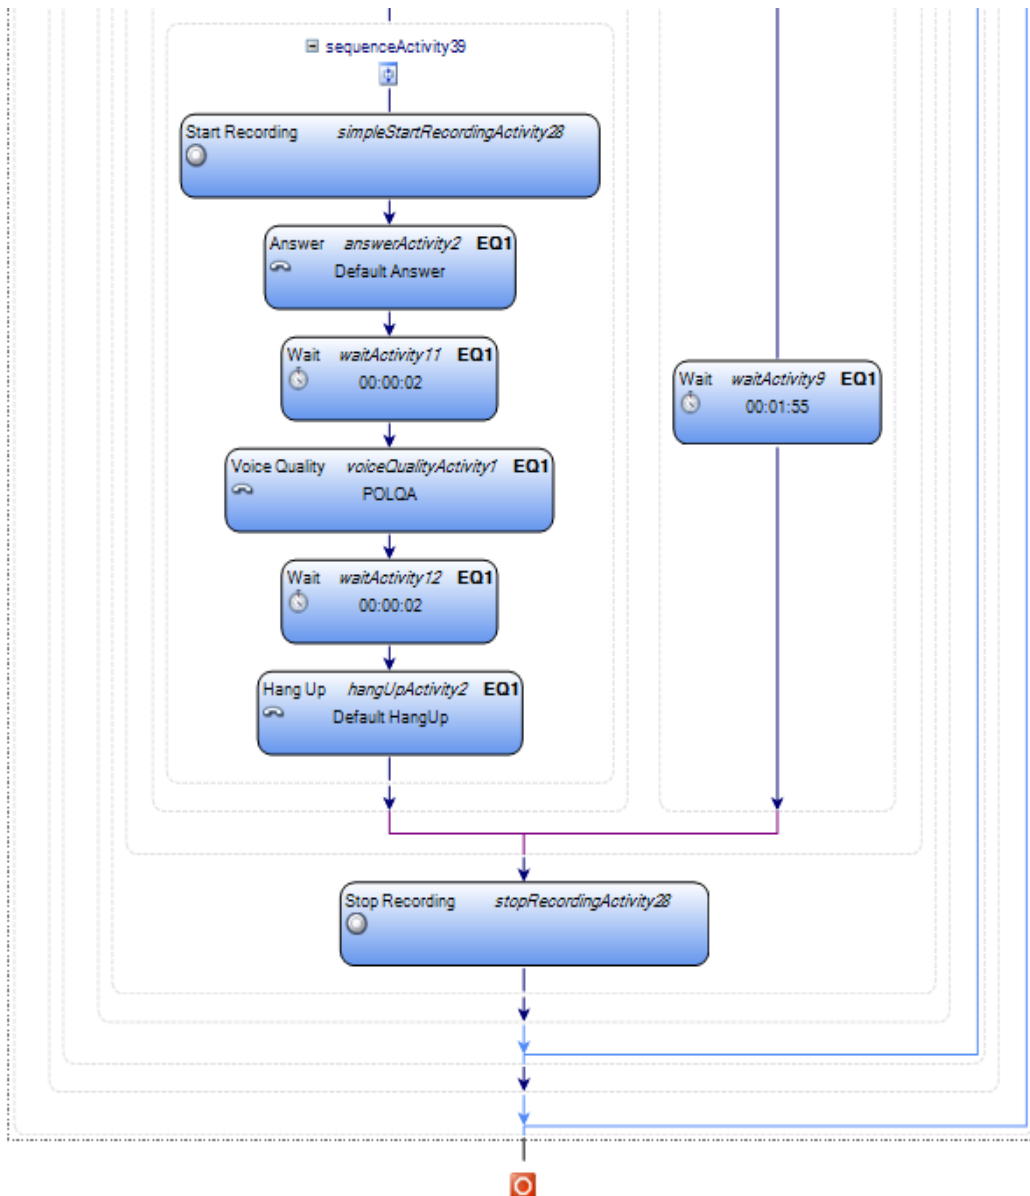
⊟ sequenceActivity39

Start Recording simpleStartRecordingActivity28

Answer answerActivity2 EQ1
Default Answer

Wait waitActivity11 EQ1
00:00:02

Voice Quality voiceQualityActivity1 EQ1
POLQA

Wait waitActivity12 EQ1
00:00:02

Hang Up hangUpActivity2 EQ1
Default HangUp

Wait waitActivity9 EQ1
00:01:55

Stop Recording stopRecordingActivity28